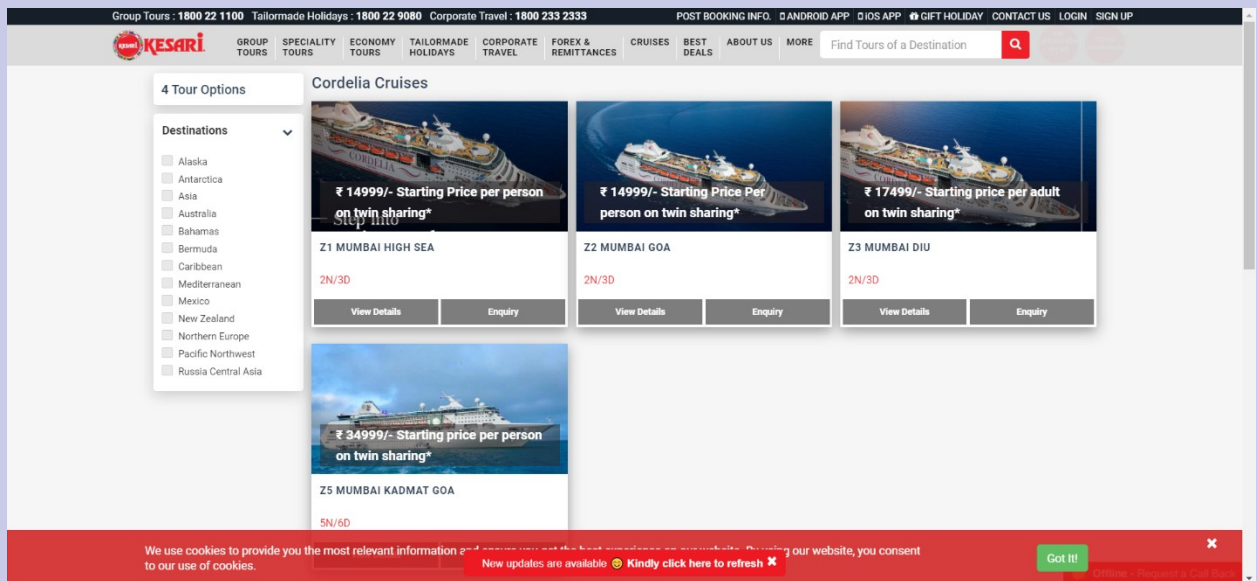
Group Tours : 1800 22 1100 Tailormade Holidays : 1800 22 9080 Corporate Travel : 1800 233 2333

POST BOOKING INFO. ANDROID APP IOS APP GIFT HOLIDAY CONTACT US LOGIN SIGN UP

KESARI

GROUP TOURS SPECIALITY TOURS ECONOMY TOURS TAILORMADE HOLIDAYS CORPORATE TRAVEL FOREX & REMITTANCES CRUISES BEST DEALS ABOUT US MORE

Find Tours of a Destination

4 Tour Options

Destinations

Alaska
Antarctica
Asia
Australia
Bahamas
Bermuda
Caribbean
Mediterranean
Mexico
New Zealand
Northern Europe
Pacific Northwest
Russia Central Asia

Cordelia Cruises

₹ 14999/- Starting Price per person on twin sharing*

Z1 MUMBAI HIGH SEA

2N/3D

View Details Enquiry

₹ 14999/- Starting Price Per person on twin sharing*

Z2 MUMBAI GOA

2N/3D

View Details Enquiry

₹ 17499/- Starting price per adult on twin sharing*

Z3 MUMBAI DIU

2N/3D

View Details Enquiry

₹ 34999/- Starting price per person on twin sharing*

Z5 MUMBAI KADMAT GOA

5N/6D

We use cookies to provide you the most relevant information and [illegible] our website, you consent to our use of cookies.

New updates are available Kindly click here to refresh

Got It!

Offline - Request a Call Back